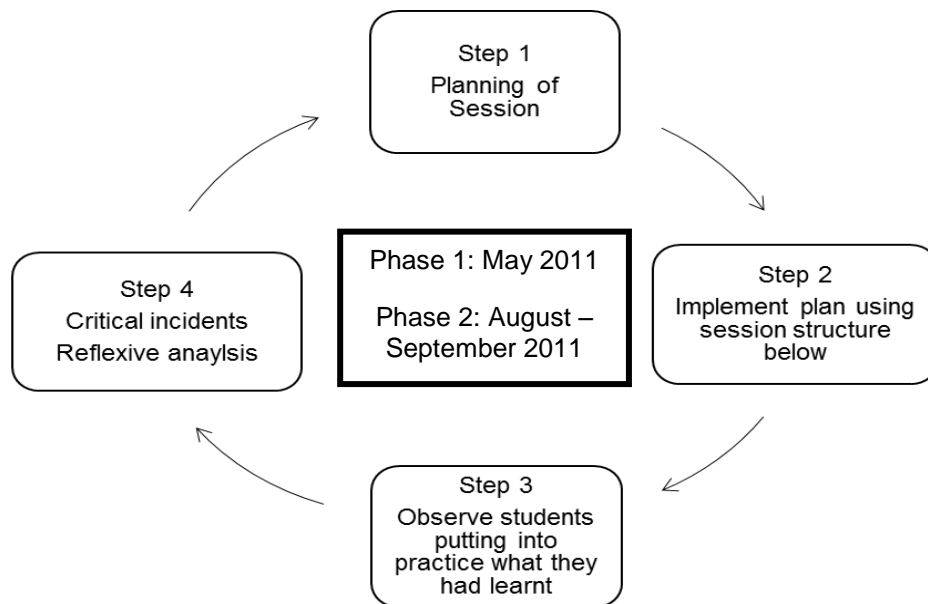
Step 1
Planning of Session

Step 2
Implement plan using session structure below

Step 3
Observe students putting into practice what they had learnt

Step 4
Critical incidents
Reflexive anaylsis

Phase 1: May 2011

Phase 2: August – September 2011